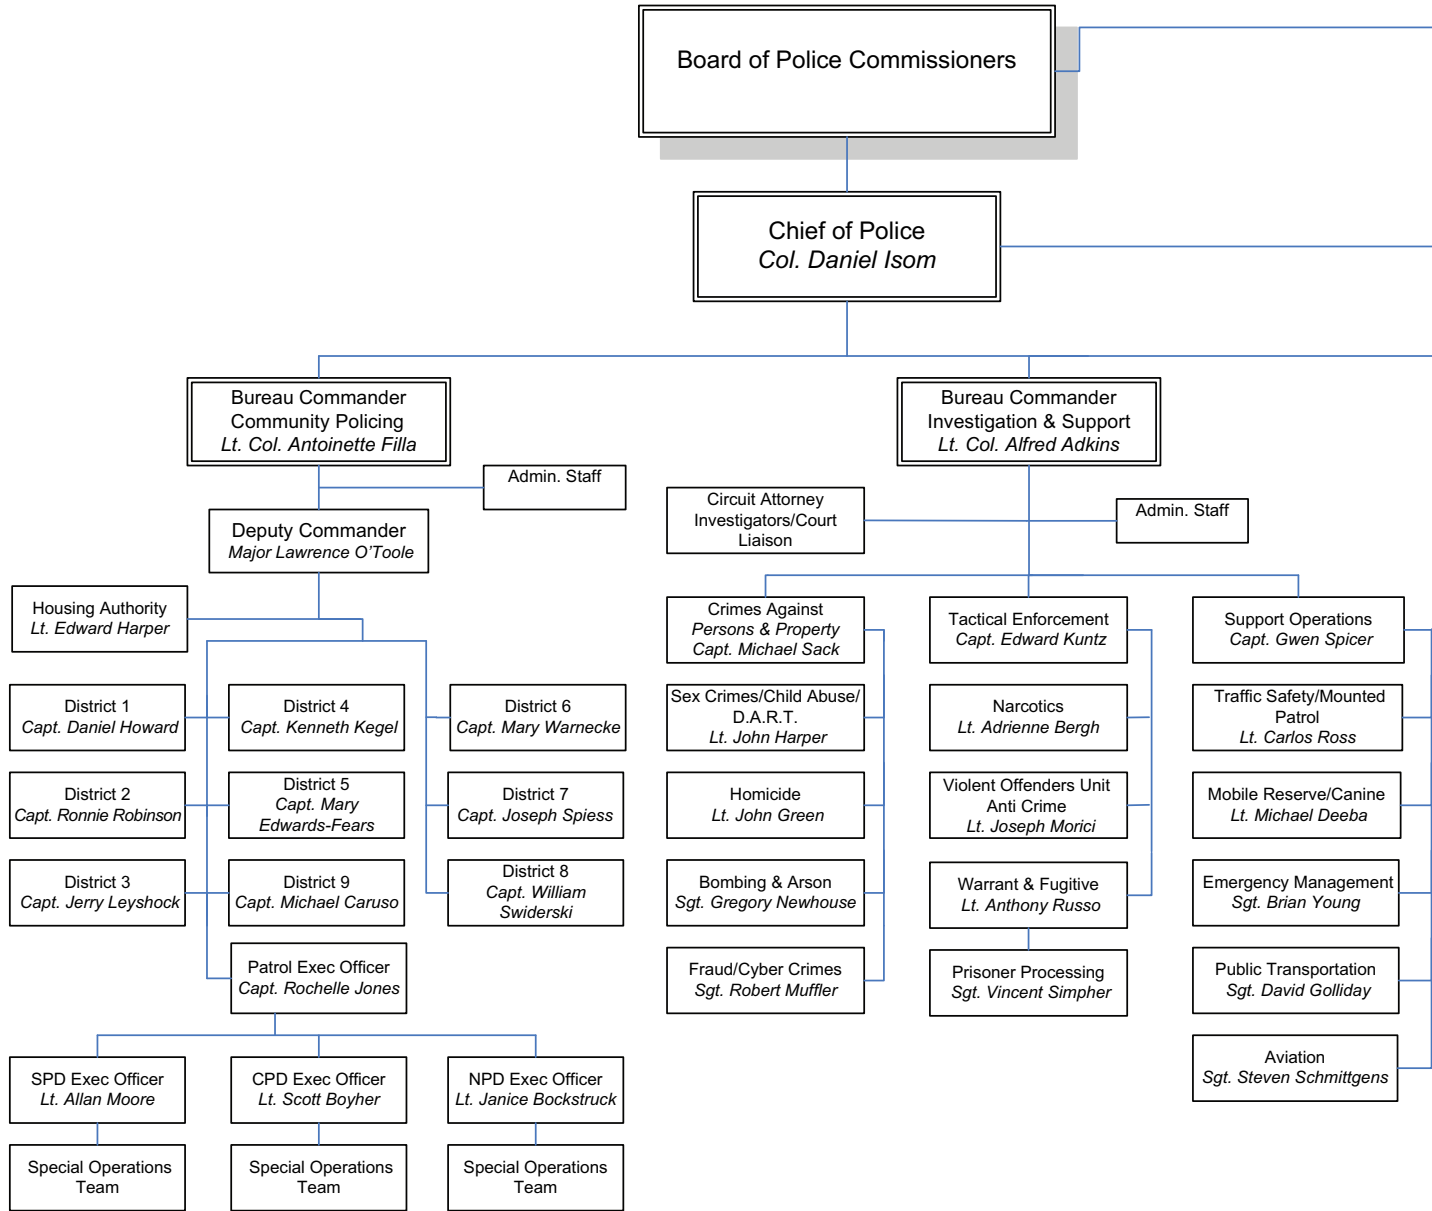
Board of Police Commissioners

Chief of Police
Col. Daniel Isom

Bureau Commander
Community Policing
Lt. Col. Antoinette Filla

Admin. Staff

Deputy Commander
Major Lawrence O'Toole

Housing Authority
Lt. Edward Harper

District 1
Capt. Daniel Howard

District 4
Capt. Kenneth Kegel

District 6
Capt. Mary Warnecke

District 2
Capt. Ronnie Robinson

District 5
Capt. Mary Edwards-Fears

District 7
Capt. Joseph Spiess

District 3
Capt. Jerry Leyshock

District 9
Capt. Michael Caruso

District 8
Capt. William Swiderski

Patrol Exec Officer
Capt. Rochelle Jones

SPD Exec Officer
Lt. Allan Moore

CPD Exec Officer
Lt. Scott Boyher

NPD Exec Officer
Lt. Janice Bockstruck

Special Operations Team

Special Operations Team

Special Operations Team

Bureau Commander
Investigation & Support
Lt. Col. Alfred Adkins

Circuit Attorney Investigators/Court Liaison

Admin. Staff

Crimes Against Persons & Property
Capt. Michael Sack

Sex Crimes/Child Abuse/ D.A.R.T.
Lt. John Harper

Homicide
Lt. John Green

Bombing & Arson
Sgt. Gregory Newhouse

Fraud/Cyber Crimes
Sgt. Robert Muffler

Tactical Enforcement
Capt. Edward Kuntz

Narcotics
Lt. Adrienne Bergh

Violent Offenders Unit Anti Crime
Lt. Joseph Morici

Warrant & Fugitive
Lt. Anthony Russo

Prisoner Processing
Sgt. Vincent Simpher

Support Operations
Capt. Gwen Spicer

Traffic Safety/Mounted Patrol
Lt. Carlos Ross

Mobile Reserve/Canine
Lt. Michael Deeba

Emergency Management
Sgt. Brian Young

Public Transportation
Sgt. David Golliday

Aviation
Sgt. Steven Schmittgens